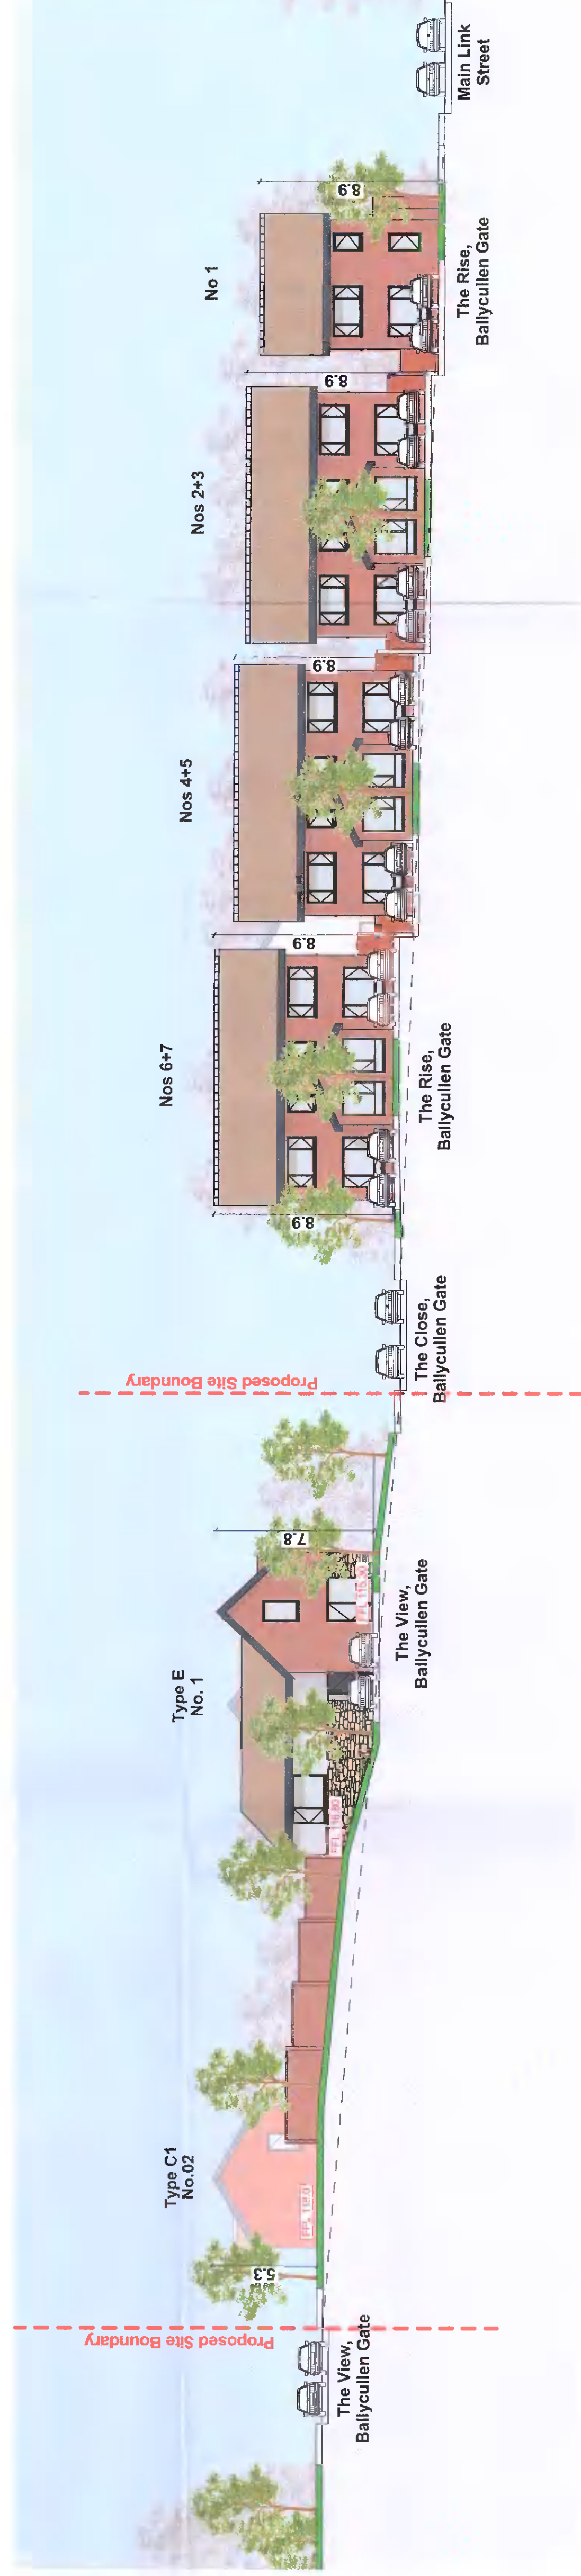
Main Link Street

8.9

No 1

The Rise, Ballycullen Gate

8.9

Nos 2+3

8.9

Nos 4+5

8.9

Nos 6+7

The Rise, Ballycullen Gate

8.9

The Close, Ballycullen Gate

Proposed Site Boundary

7.8

The View, Ballycullen Gate

Type E No. 1

Type C1 No.02

5.3

Proposed Site Boundary

The View, Ballycullen Gate